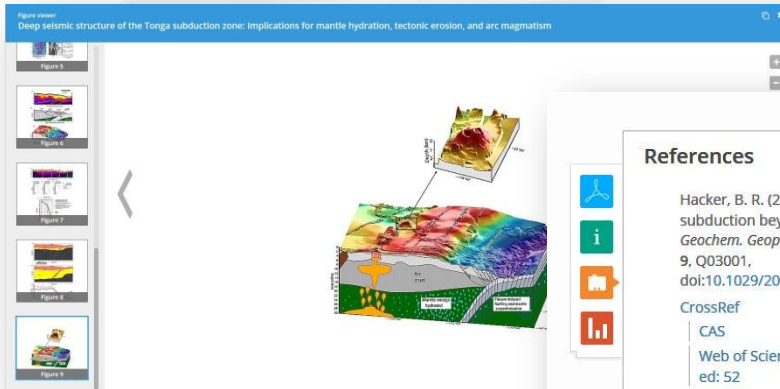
Figure viewer
Deep seismic structure of the Tonga subduction zone: Implications for mantle hydration, tectonic erosion, and arc magmatism

Figure 5

Figure 6

Figure 7

Figure 8

Figure 9

Depth (km)

Arc crust

Mantle wedge hydrated

Flexure induced faulting and mantle serpentinization

References

Hacker, B. R. (2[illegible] subduction bey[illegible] Geochem. Geop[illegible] 9, Q03001, doi:10.1029/20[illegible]

CrossRef

CAS

Web of Scien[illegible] ed: 52